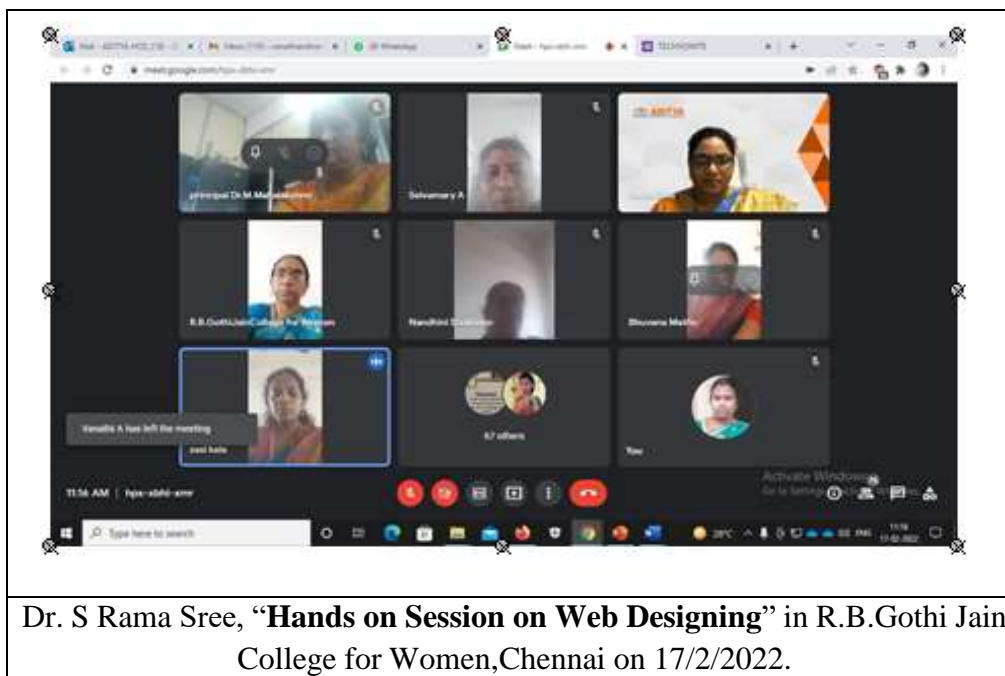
meet.google.com/hpx-abhi-amr

principal Dr.M.Ma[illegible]

Selvamary A

ADITYA

R.B.GothiJainCollege for Women

Nandhini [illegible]

Bhuvana Mathi

Vanathi A has left the meeting

vani kala

67 others

You

11:56 AM | hpx-abhi-amr

Activate Windows
Go to Settings to activate Windows.

Type here to search

28°C

11:56
17-02-2022

Dr. S Rama Sree, "**Hands on Session on Web Designing**" in R.B.Gothi Jain College for Women,Chennai on 17/2/2022.